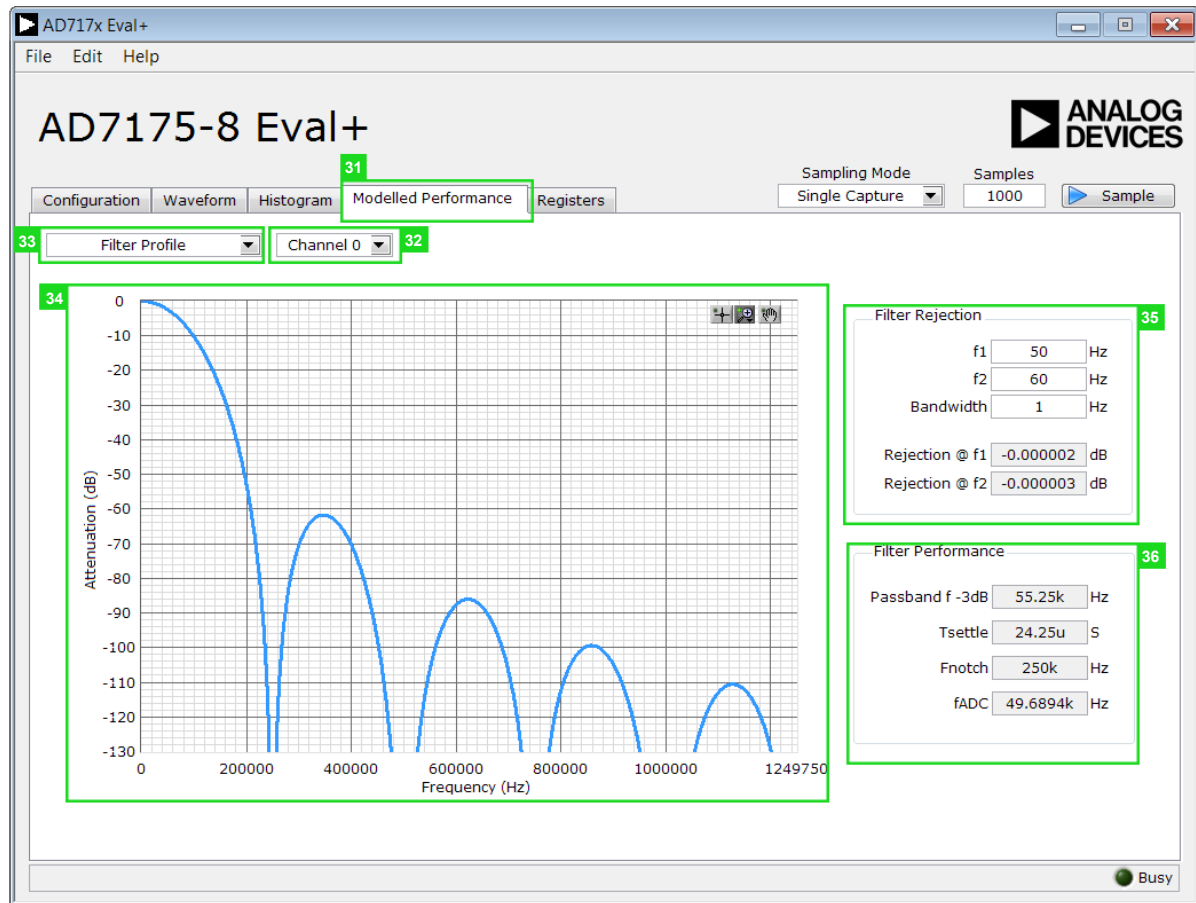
AD717x Eval+

File Edit Help

AD7175-8 Eval+

ANALOG DEVICES

31

Configuration Waveform Histogram Modelled Performance Registers

Sampling Mode
Single Capture

Samples
1000

Sample

33 Filter Profile

Channel 0 32

34

0
-10
-20
-30
-40
-50
-60
-70
-80
-90
-100
-110
-120
-130

Attenuation (dB)

0 200000 400000 600000 800000 1000000 1249750
Frequency (Hz)

Filter Rejection 35

f1 50 Hz
f2 60 Hz
Bandwidth 1 Hz

Rejection @ f1 -0.000002 dB
Rejection @ f2 -0.000003 dB

Filter Performance 36

Passband f -3dB 55.25k Hz
Tsettle 24.25u S
Fnotch 250k Hz
fADC 49.6894k Hz

Busy